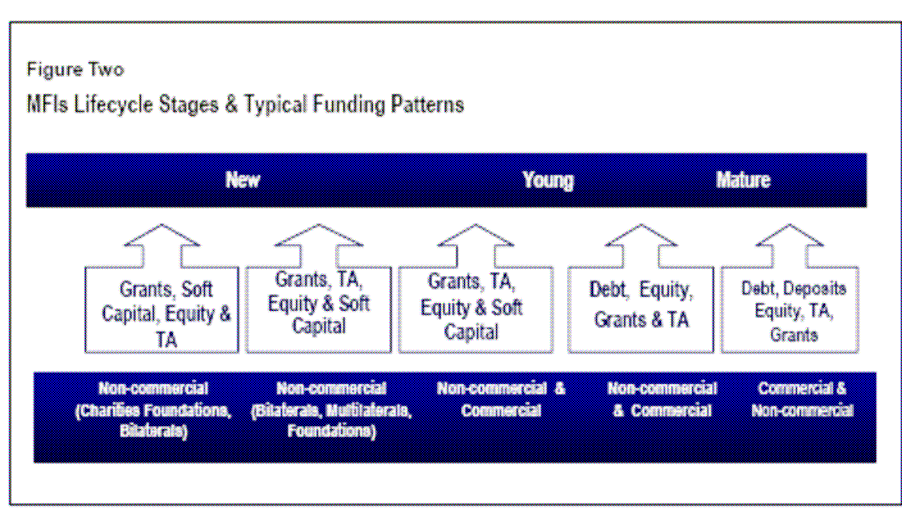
Figure Two
MFIs Lifecycle Stages & Typical Funding Patterns

New Young Mature

Grants, Soft Capital, Equity & TA

Grants, TA, Equity & Soft Capital

Grants, TA, Equity & Soft Capital

Debt, Equity, Grants & TA

Debt, Deposits Equity, TA, Grants

Non-commercial (Charities Foundations, Bilaterals)

Non-commercial (Bilaterals, Multilaterals, Foundations)

Non-commercial & Commercial

Non-commercial & Commercial

Commercial & Non-commercial